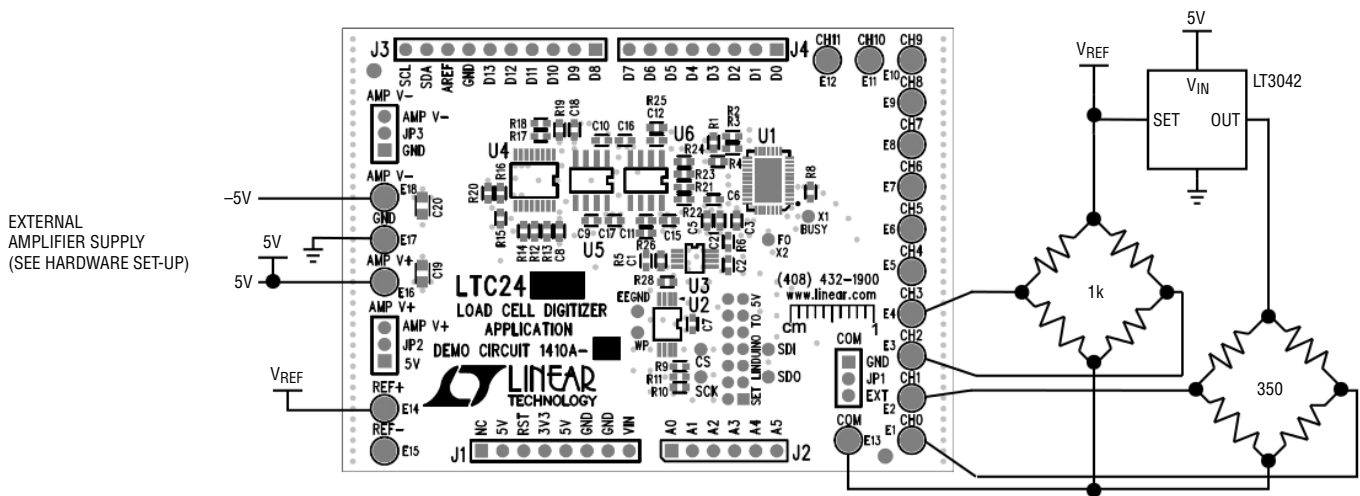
EXTERNAL
AMPLIFIER SUPPLY
(SEE HARDWARE SET-UP)

–5V
5V
5V

$V_{REF}$

J3
SCL SDA AREF GND D13 D12 D11 D10 D9 D8
D7 D6 D5 D4 D3 D2 D1 D0
J4
CH11 E12
CH10 E11
CH9 E10
CH8 E9
CH7 E8
CH6 E7
CH5 E6
CH4 E5
CH3 E4
CH2 E3
CH1 E2
CH0 E1

AMP V–
AMP V–
JP3
GND
AMP V– E18
GND E17
AMP V+ E16
AMP V+
AMP V+
JP2
5V
REF+ E14
REF– E15

R18 R17 R19 C18 C10 C16 R25 C12 R1 R2 R3
U4 U6 U1
R16 R20 R24 R4 R23 R21 R8 C6 R22 C5 C4 C3
X1 BUSY
R15 R14 R12 R13 C8 C9 C17 C11 C15 R26 C21 R6 C2
U5
F0 X2
R5 C1 U3
LTC24
LOAD CELL DIGITIZER
APPLICATION
DEMO CIRCUIT 1410A-
R28 EEGND U2 C7 WP
(408) 432-1900
www.linear.com
cm 1
SET LINDUINO TO 5V
SDI SDO CS SCK R9 R11 R10
LINEAR TECHNOLOGY
COM
GND
JP1
EXT
COM E13

J1 NC 5V RST 3V3 5V GND GND VIN
A0 A1 A2 A3 A4 A5 J2

$V_{REF}$
5V
$V_{IN}$
LT3042
SET
OUT
1k
350